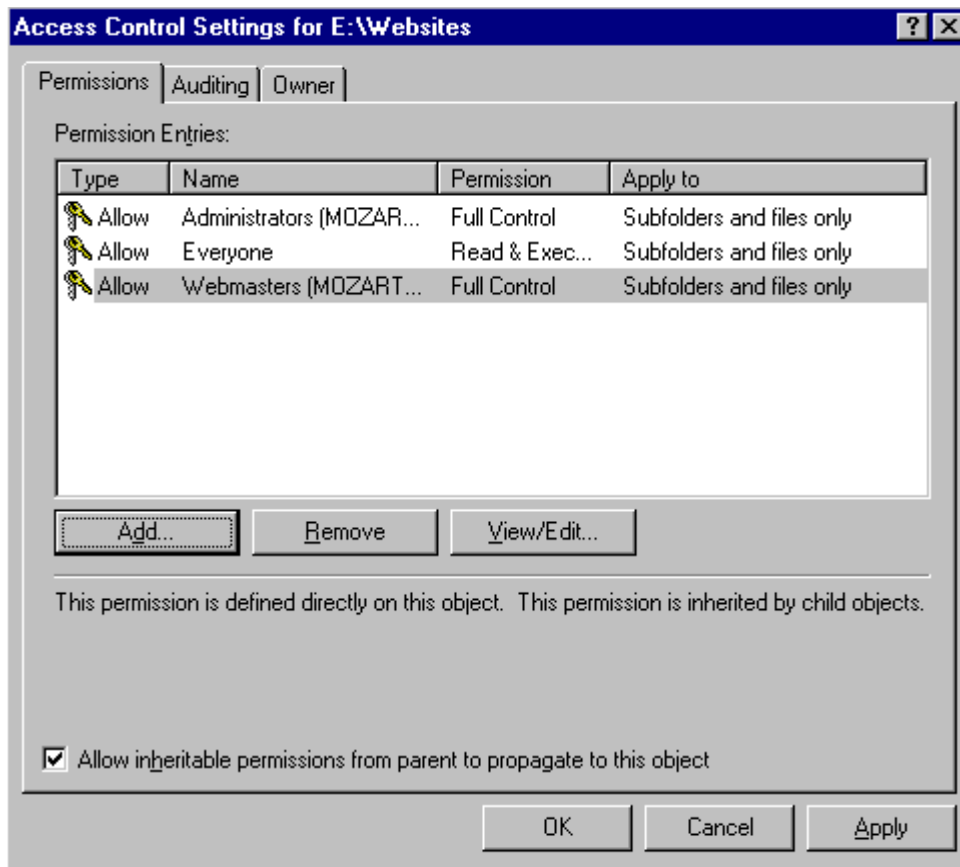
Access Control Settings for E:\Websites

?

Permissions | Auditing | Owner

Permission Entries:

| Type | Name | Permission | Apply to |
|---|---|---|---|
| Allow | Administrators (MOZAR... | Full Control | Subfolders and files only |
| Allow | Everyone | Read & Exec... | Subfolders and files only |
| Allow | Webmasters (MOZART... | Full Control | Subfolders and files only |

Add... | Remove | View/Edit...

This permission is defined directly on this object. This permission is inherited by child objects.

☑ Allow inheritable permissions from parent to propagate to this object

OK | Cancel | Apply